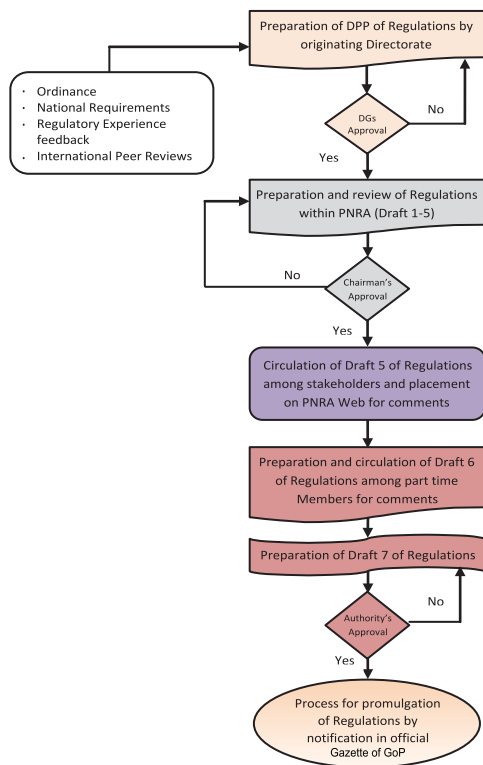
Preparation of DPP of Regulations by originating Directorate

- Ordinance
- National Requirements
- Regulatory Experience feedback
- International Peer Reviews

DGs Approval

No

Yes

Preparation and review of Regulations within PNRA (Draft 1-5)

No

Chairman's Approval

Yes

Circulation of Draft 5 of Regulations among stakeholders and placement on PNRA Web for comments

Preparation and circulation of Draft 6 of Regulations among part time Members for comments

Preparation of Draft 7 of Regulations

Authority's Approval

No

Yes

Process for promulgation of Regulations by notification in official Gazette of GoP